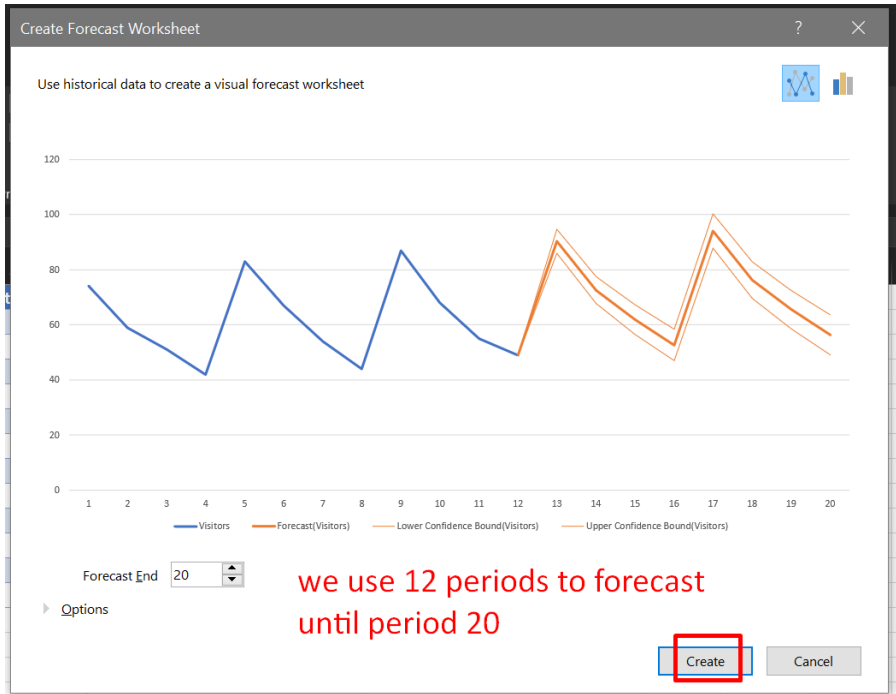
Create Forecast Worksheet

?

Use historical data to create a visual forecast worksheet

120
100
80
60
40
20
0

1 2 3 4 5 6 7 8 9 10 11 12 13 14 15 16 17 18 19 20

Visitors
Forecast(Visitors)
Lower Confidence Bound(Visitors)
Upper Confidence Bound(Visitors)

Forecast End 20

we use 12 periods to forecast until period 20

Options

Create

Cancel